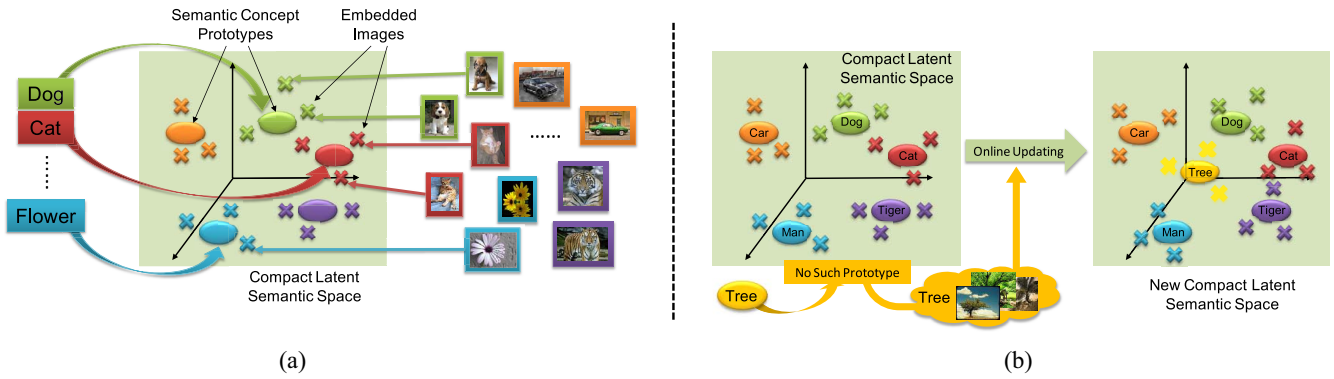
Semantic Concept Prototypes

Embedded Images

Dog

Cat

⋮

Flower

......

Compact Latent Semantic Space

(a)

Compact Latent Semantic Space

Car

Dog

Cat

Man

Tiger

Online Updating

No Such Prototype

Tree

Tree

Car

Dog

Cat

Tree

Tiger

Man

New Compact Latent Semantic Space

(b)